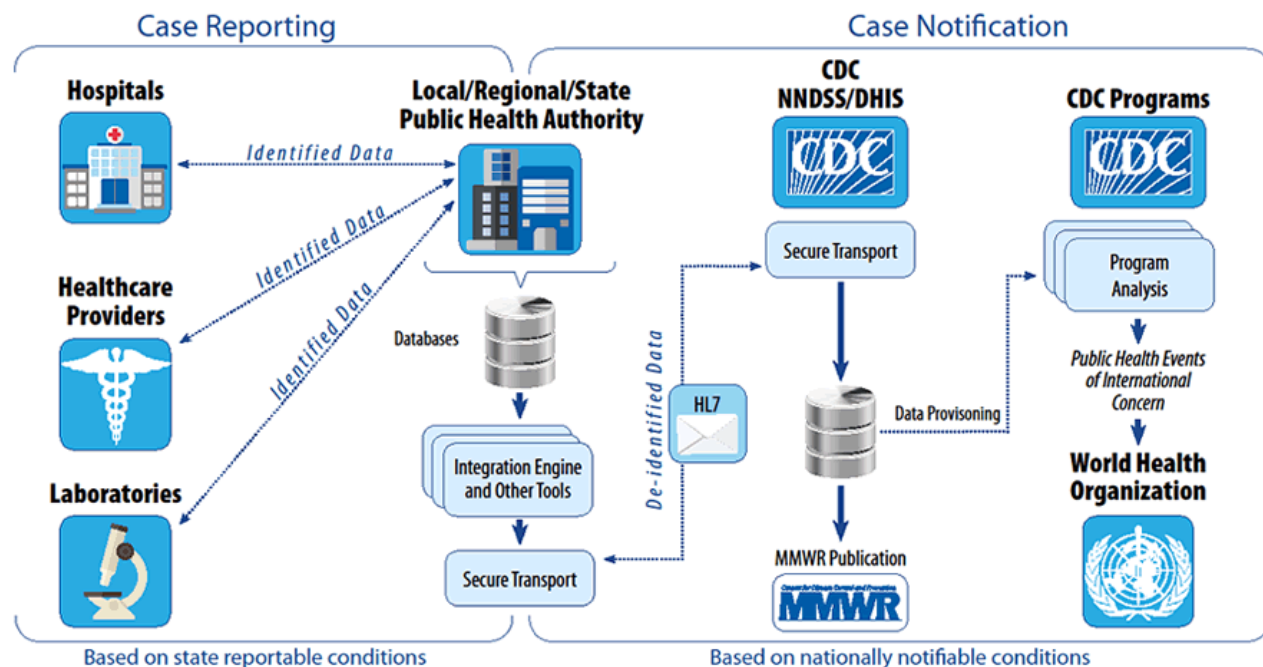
Case Reporting

Case Notification

Hospitals

Local/Regional/State Public Health Authority

CDC NNDSS/DHIS

CDC Programs

Identified Data

Identified Data

Identified Data

CDC

CDC

Healthcare Providers

Secure Transport

Program Analysis

Databases

De-identified Data

Public Health Events of International Concern

HL7

Data Provisoning

World Health Organization

Laboratories

Integration Engine and Other Tools

Secure Transport

MMWR Publication

MMWR

Based on state reportable conditions

Based on nationally notifiable conditions